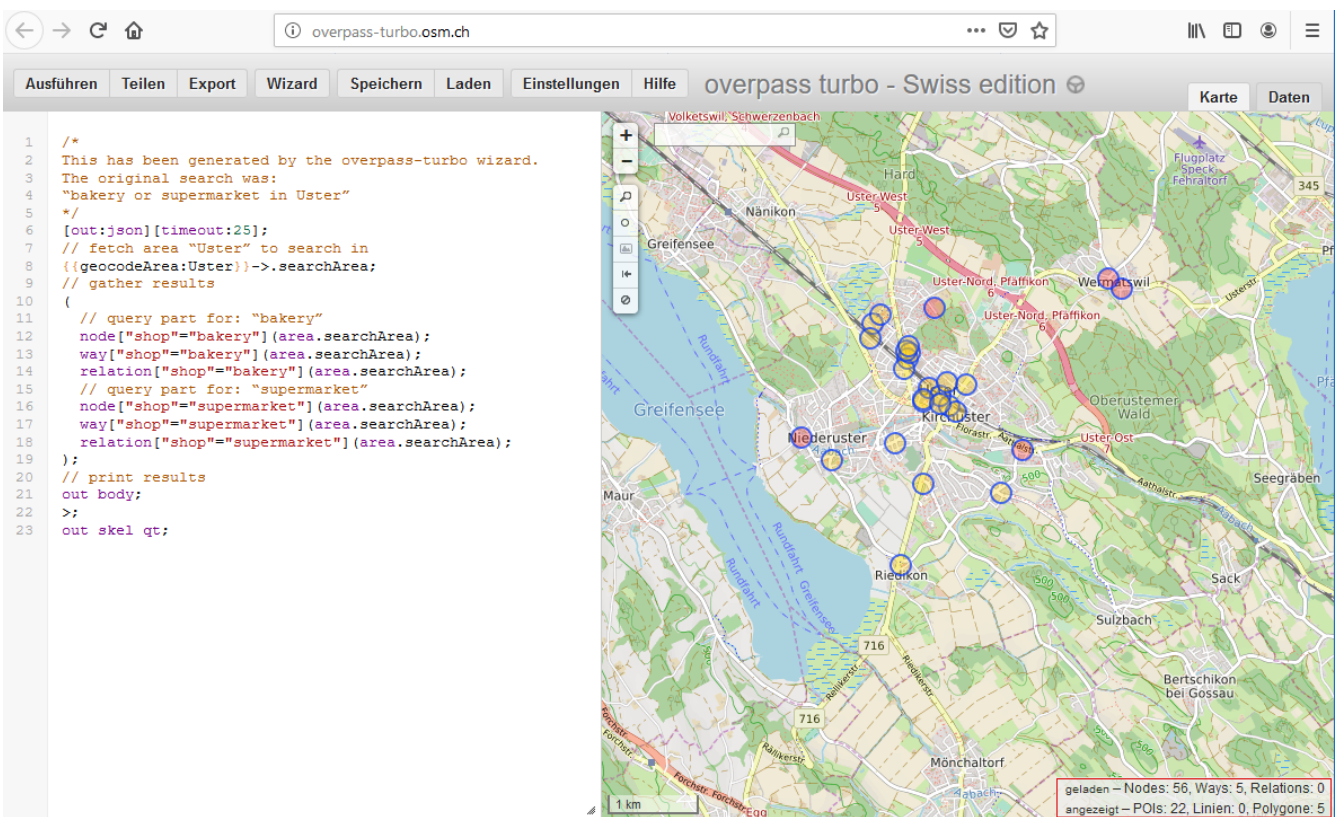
overpass-turbo.osm.ch

Ausführen Teilen Export Wizard Speichern Laden Einstellungen Hilfe overpass turbo - Swiss edition

Karte Daten

```
1 /*
2 This has been generated by the overpass-turbo wizard.
3 The original search was:
4 "bakery or supermarket in Uster"
5 */
6 [out:json][timeout:25];
7 // fetch area "Uster" to search in
8 {{geocodeArea:Uster}}->.searchArea;
9 // gather results
10 (
11   // query part for: "bakery"
12   node["shop"="bakery"](area.searchArea);
13   way["shop"="bakery"](area.searchArea);
14   relation["shop"="bakery"](area.searchArea);
15   // query part for: "supermarket"
16   node["shop"="supermarket"](area.searchArea);
17   way["shop"="supermarket"](area.searchArea);
18   relation["shop"="supermarket"](area.searchArea);
19 );
20 // print results
21 out body;
22 >;
23 out skel qt;
```

Volketswil, Schwerzenbach
Hard
Nänikon
Uster-West 5
Uster-West 5
Flugplatz Speck Fehraltorf
345
Greifensee
Uster-Nord, Pfäffikon 6
Uster-Nord, Pfäffikon 6
Wermatswil
Usterstr.
Rundfahrt
Greifensee
Oberustermer Wald
Kirchuster
Niederuster
Florastr.
Aabach
Uster-Ost 7
Maur
Aathalstr.
Seegräben
Rundfahrt
Greifensee
Riedikon
Sack
Sulzbach
716
Bertschikon bei Gossau
716
Forchstr.
Mönchaltorf
1 km
geladen – Nodes: 56, Ways: 5, Relations: 0
angezeigt – POIs: 22, Linien: 0, Polygone: 5